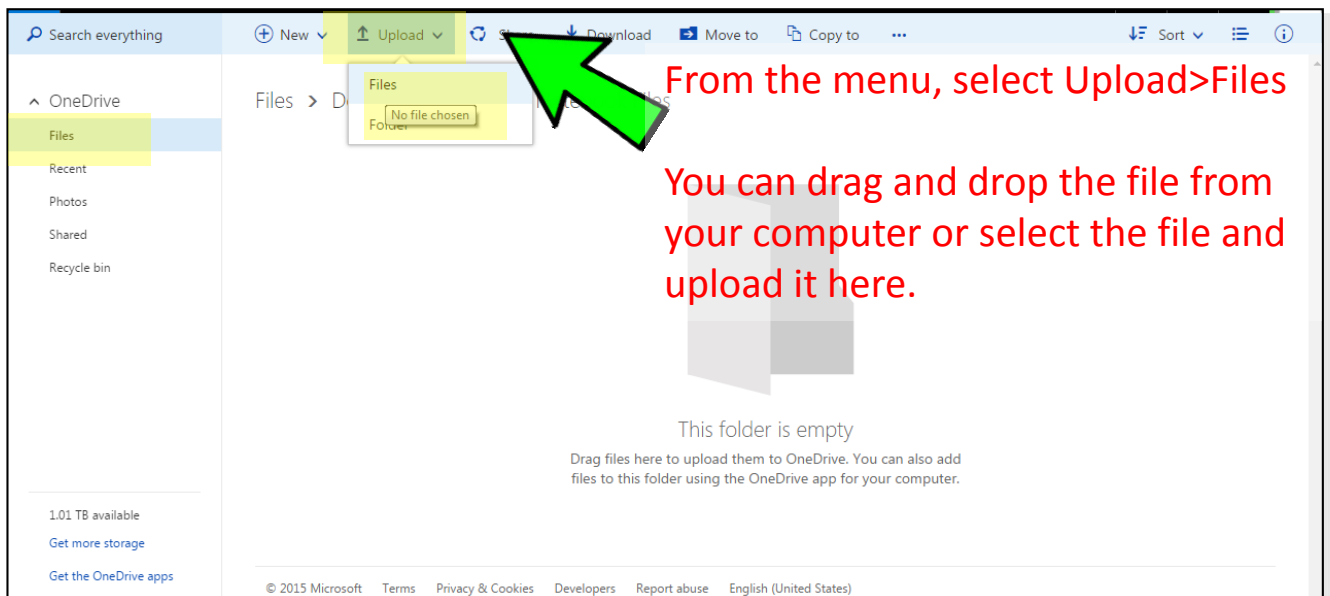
Search everything

New Upload Sh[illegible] Download Move to Copy to ··· Sort

OneDrive
Files
Recent
Photos
Shared
Recycle bin

Files > D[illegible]

Files
No file chosen
Folder

From the menu, select Upload>Files

You can drag and drop the file from your computer or select the file and upload it here.

This folder is empty
Drag files here to upload them to OneDrive. You can also add files to this folder using the OneDrive app for your computer.

1.01 TB available
Get more storage
Get the OneDrive apps

© 2015 Microsoft Terms Privacy & Cookies Developers Report abuse English (United States)